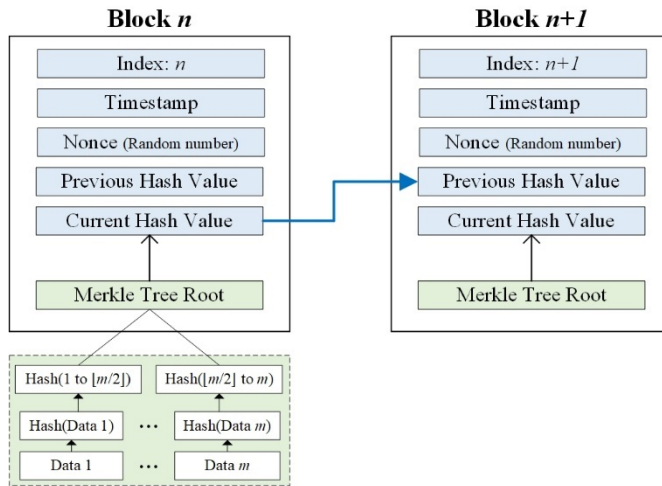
Block $n$

Index: $n$

Timestamp

Nonce (Random number)

Previous Hash Value

Current Hash Value

Merkle Tree Root

Hash(1 to $\lfloor m/2 \rfloor$)

Hash($\lfloor m/2 \rfloor$ to $m$)

Hash(Data 1)

…

Hash(Data $m$)

Data 1

…

Data $m$

Block $n+1$

Index: $n+1$

Timestamp

Nonce (Random number)

Previous Hash Value

Current Hash Value

Merkle Tree Root